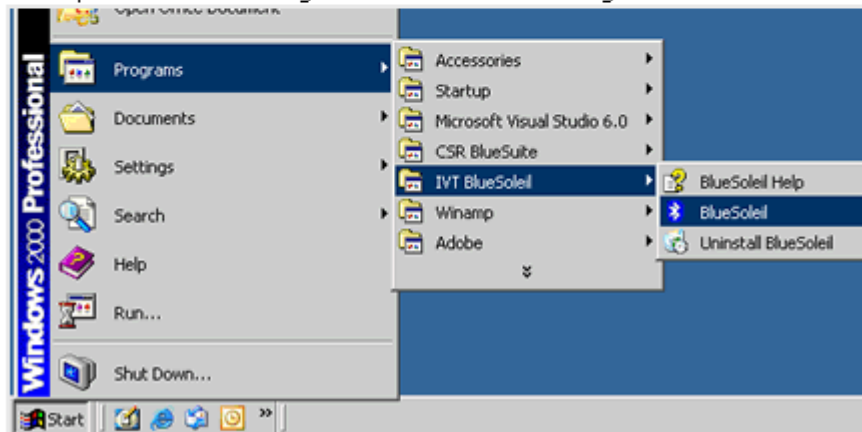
Open Office Document

Windows 2000 Professional

Programs
Documents
Settings
Search
Help
Run...
Shut Down...

Accessories
Startup
Microsoft Visual Studio 6.0
CSR BlueSuite
IVT BlueSoleil
Winamp
Adobe

BlueSoleil Help
BlueSoleil
Uninstall BlueSoleil

Start